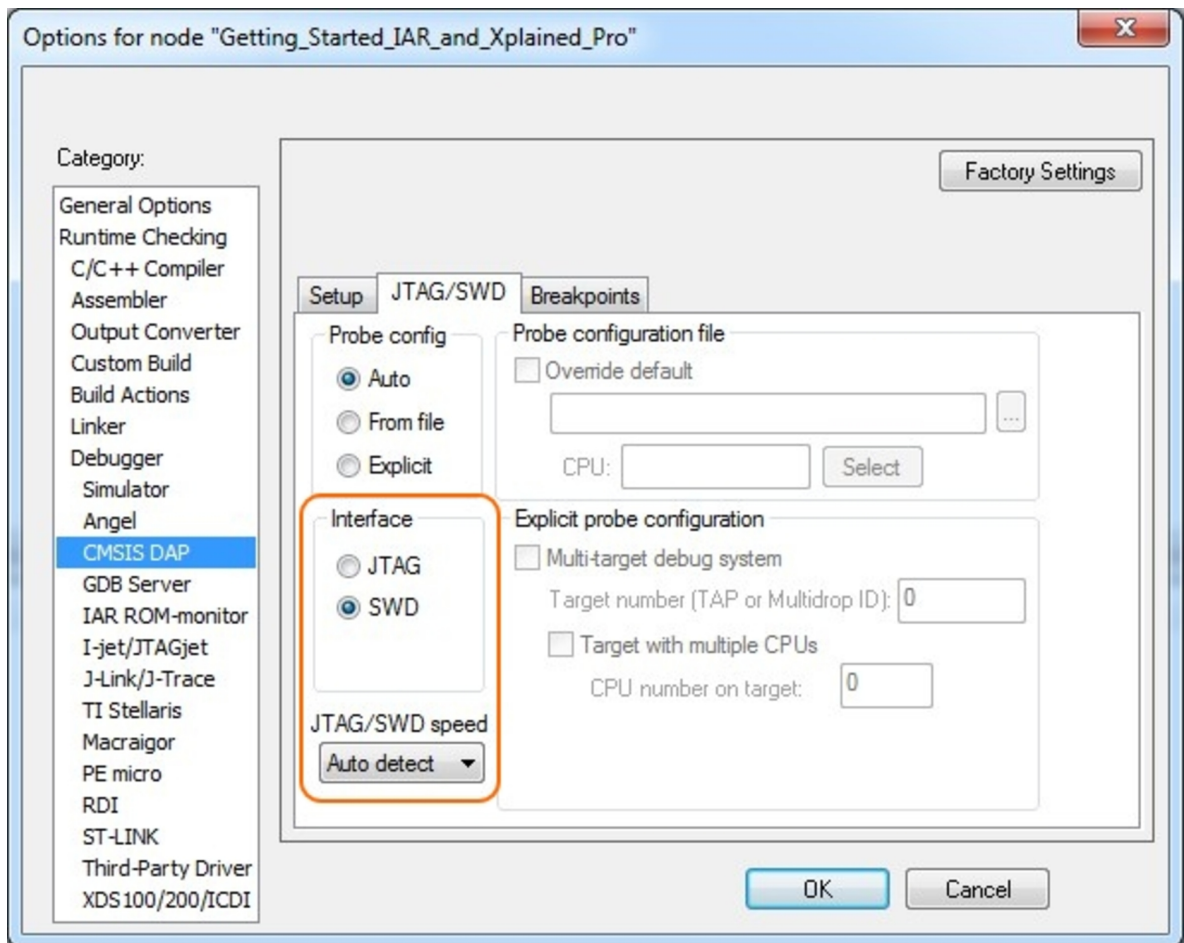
Options for node "Getting_Started_IAR_and_Xplained_Pro"

X

Category:

General Options
Runtime Checking
C/C++ Compiler
Assembler
Output Converter
Custom Build
Build Actions
Linker
Debugger
Simulator
Angel
CMSIS DAP
GDB Server
IAR ROM-monitor
I-jet/JTAGjet
J-Link/J-Trace
TI Stellaris
Macraigor
PE micro
RDI
ST-LINK
Third-Party Driver
XDS100/200/ICDI

Factory Settings

Setup | JTAG/SWD | Breakpoints

Probe config
Auto
From file
Explicit

Probe configuration file
Override default
...
CPU: Select

Interface
JTAG
SWD

JTAG/SWD speed
Auto detect

Explicit probe configuration
Multi-target debug system
Target number (TAP or Multidrop ID): 0
Target with multiple CPUs
CPU number on target: 0

OK Cancel